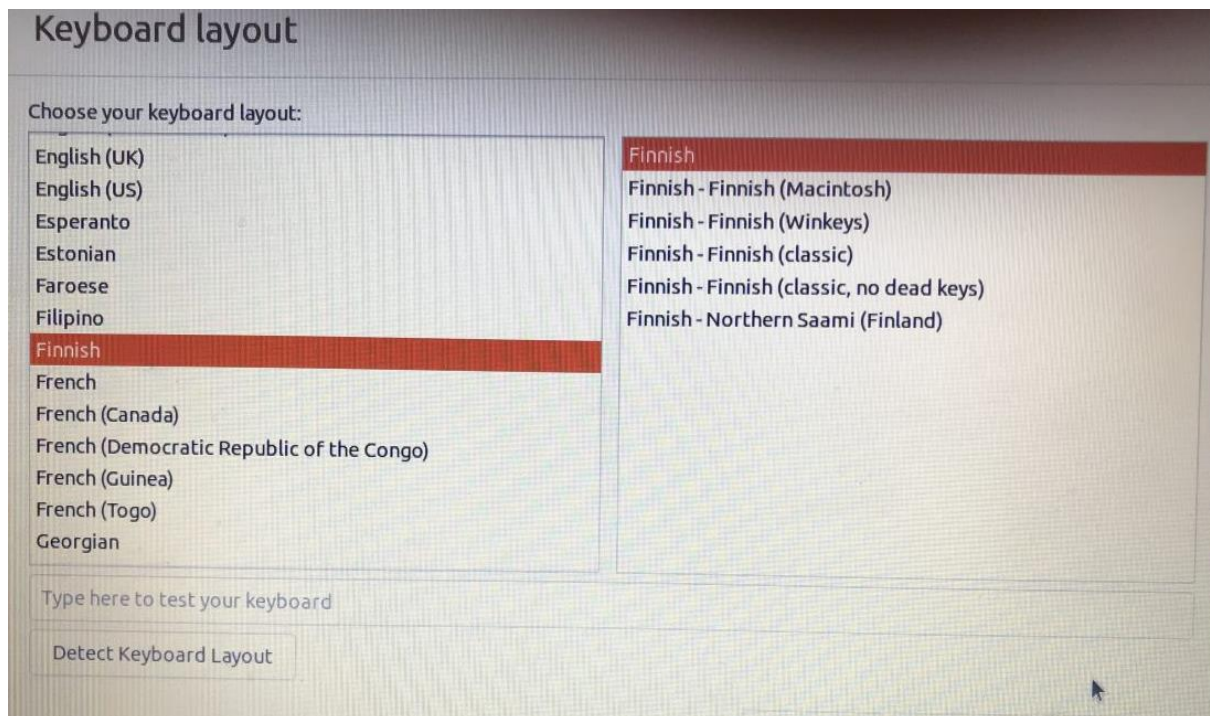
Keyboard layout

Choose your keyboard layout:

English (UK)
English (US)
Esperanto
Estonian
Faroese
Filipino
Finnish
French
French (Canada)
French (Democratic Republic of the Congo)
French (Guinea)
French (Togo)
Georgian

Finnish
Finnish - Finnish (Macintosh)
Finnish - Finnish (Winkeys)
Finnish - Finnish (classic)
Finnish - Finnish (classic, no dead keys)
Finnish - Northern Saami (Finland)

Type here to test your keyboard

Detect Keyboard Layout